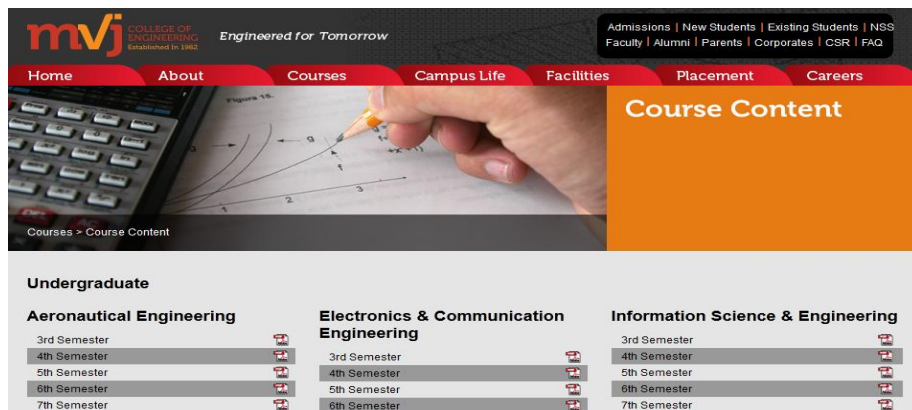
mvj COLLEGE OF ENGINEERING Established in 1982

Engineered for Tomorrow

Admissions | New Students | Existing Students | NSS
Faculty | Alumni | Parents | Corporates | CSR | FAQ

Home About Courses Campus Life Facilities Placement Careers

Course Content

Courses > Course Content

Undergraduate

Aeronautical Engineering
3rd Semester
4th Semester
5th Semester
6th Semester
7th Semester

Electronics & Communication Engineering
3rd Semester
4th Semester
5th Semester
6th Semester

Information Science & Engineering
3rd Semester
4th Semester
5th Semester
6th Semester
7th Semester